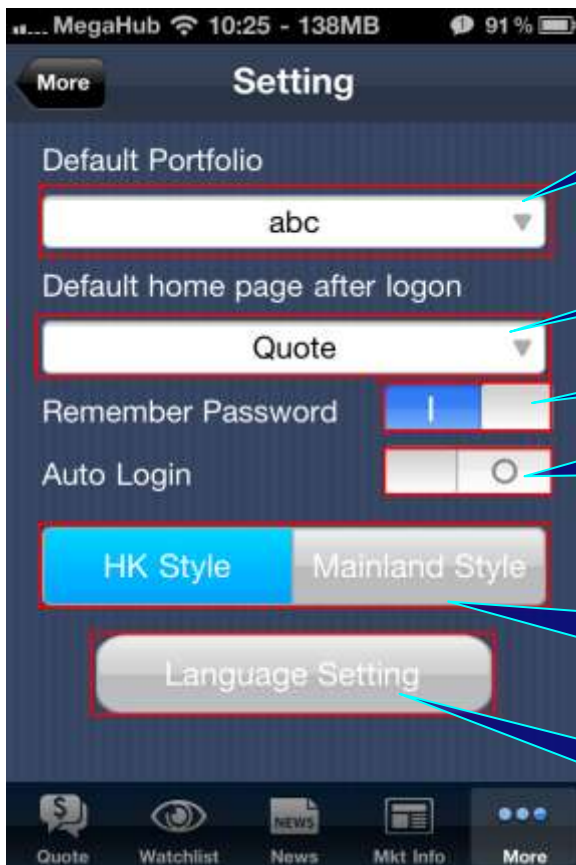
MegaHub 10:25 - 138MB 91 %

More

Setting

Default Portfolio

abc

Default home page after logon

Quote

Remember Password

I

Auto Login

O

HK Style

Mainland Style

Language Setting

Quote

Watchlist

NEWS

News

Mkt Info

More